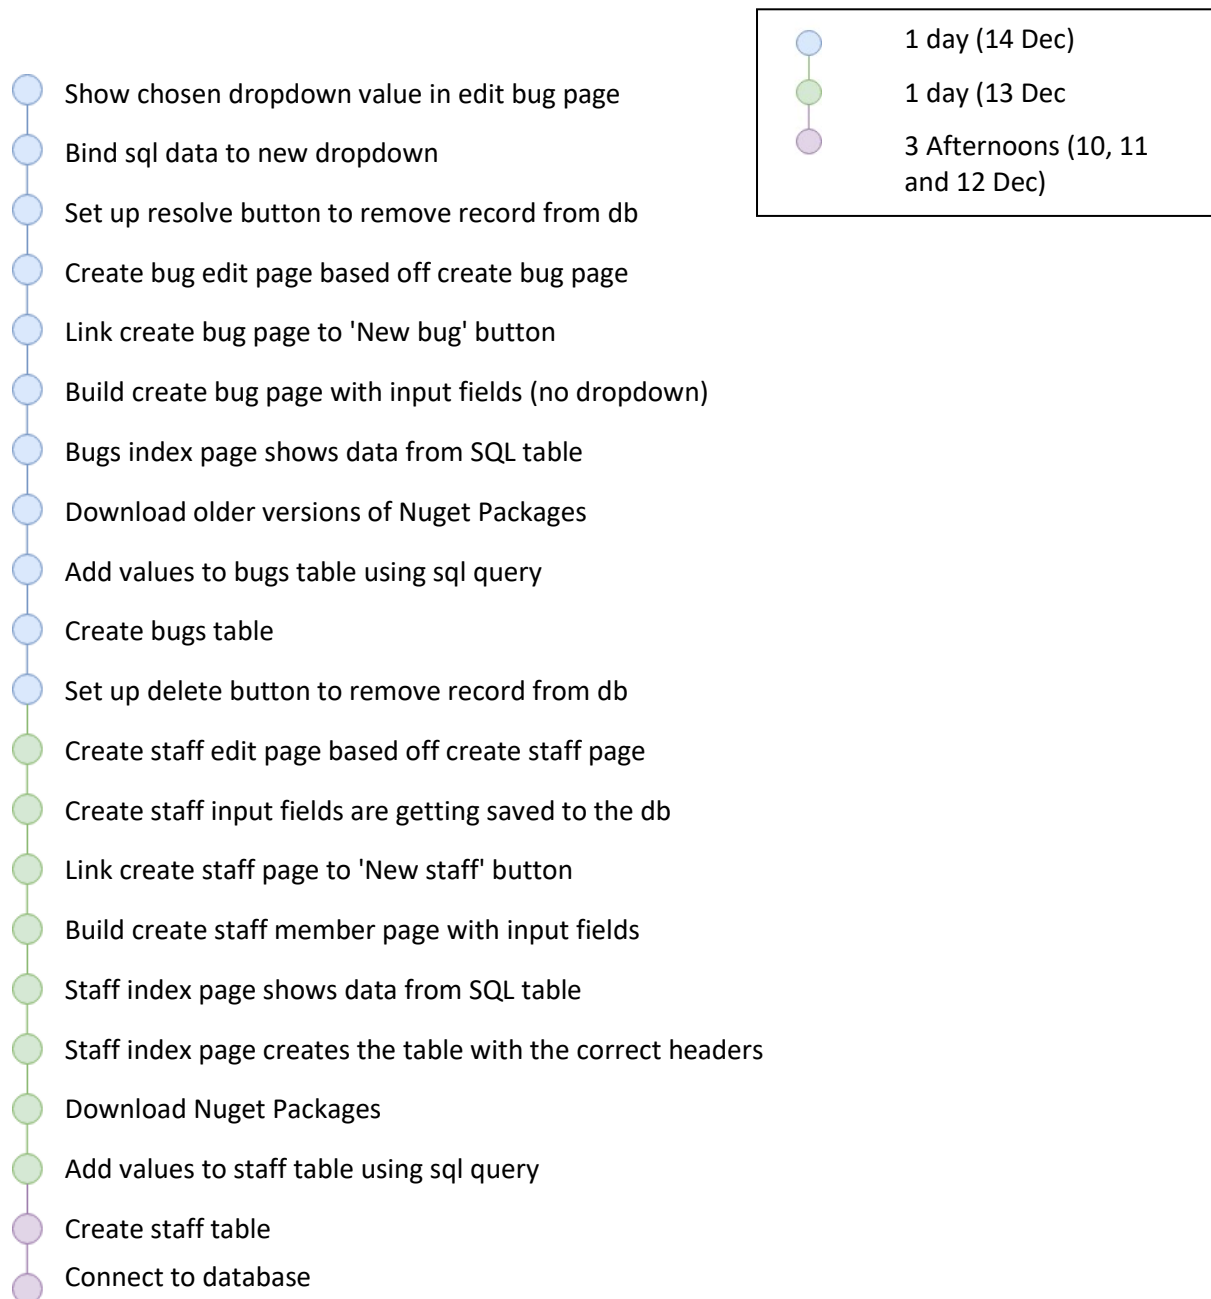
1 day (14 Dec)
1 day (13 Dec
3 Afternoons (10, 11 and 12 Dec)

Show chosen dropdown value in edit bug page
Bind sql data to new dropdown
Set up resolve button to remove record from db
Create bug edit page based off create bug page
Link create bug page to 'New bug' button
Build create bug page with input fields (no dropdown)
Bugs index page shows data from SQL table
Download older versions of Nuget Packages
Add values to bugs table using sql query
Create bugs table
Set up delete button to remove record from db
Create staff edit page based off create staff page
Create staff input fields are getting saved to the db
Link create staff page to 'New staff' button
Build create staff member page with input fields
Staff index page shows data from SQL table
Staff index page creates the table with the correct headers
Download Nuget Packages
Add values to staff table using sql query
Create staff table
Connect to database